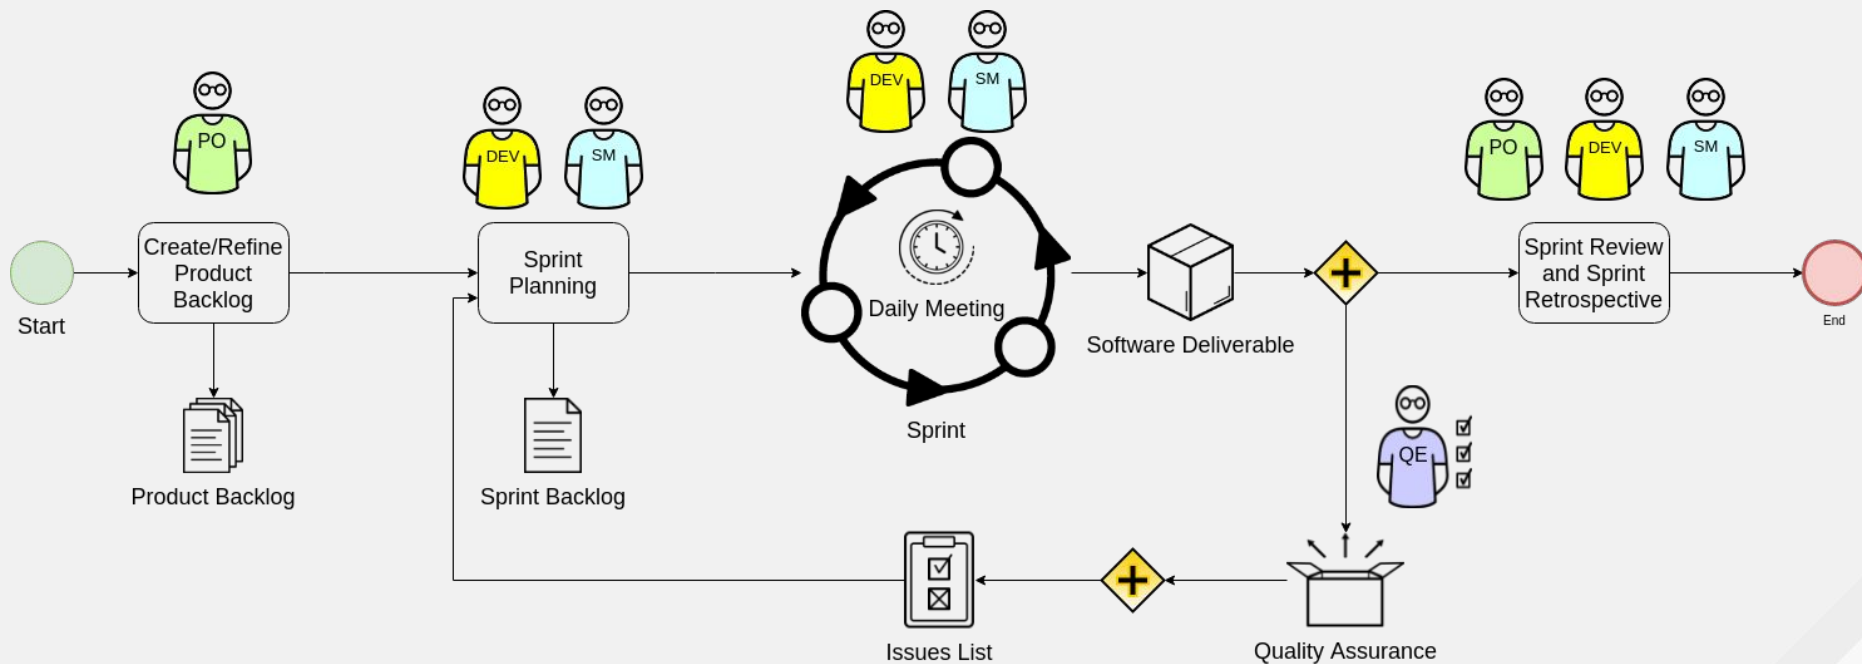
PO

DEV SM

DEV SM

PO DEV SM

Start

Create/Refine Product Backlog

Sprint Planning

Daily Meeting

Software Deliverable

Sprint Review and Sprint Retrospective

End

Product Backlog

Sprint Backlog

Sprint

QE

Issues List

Quality Assurance